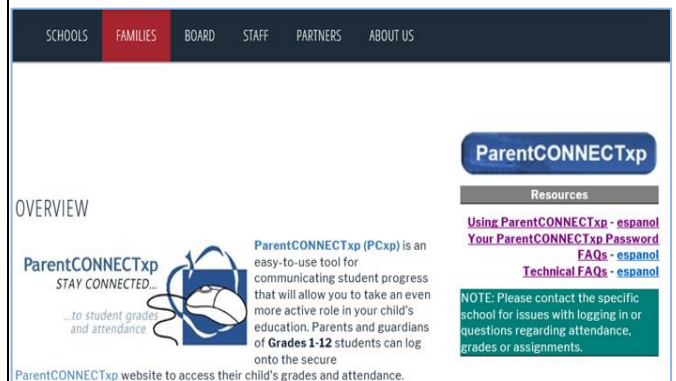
SCHOOLS FAMILIES BOARD STAFF PARTNERS ABOUT US

ParentCONNECTxp

Resources

Using ParentCONNECTxp - espanol
Your ParentCONNECTxp Password
FAQs - espanol
Technical FAQs - espanol

NOTE: Please contact the specific school for issues with logging in or questions regarding attendance, grades or assignments.

OVERVIEW

ParentCONNECTxp
STAY CONNECTED...
...to student grades and attendance

ParentCONNECTxp (PCxp) is an easy-to-use tool for communicating student progress that will allow you to take an even more active role in your child's education. Parents and guardians of Grades 1-12 students can log onto the secure ParentCONNECTxp website to access their child's grades and attendance.